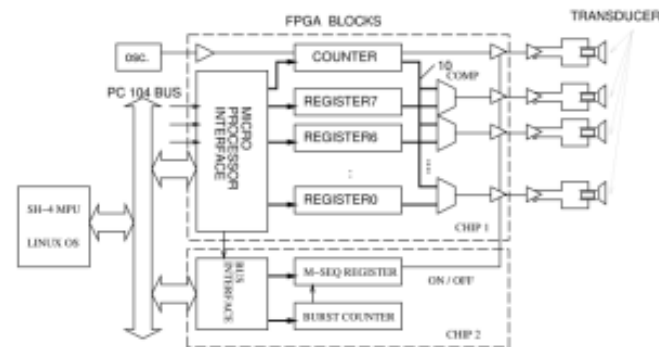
FPGA BLOCKS

TRANSDUCER

osc.

COUNTER

10

COMP

PC 104 BUS

MICRO PROCESSOR INTERFACE

REGISTER7

REGISTER6

:

REGISTER0

SH–4 MPU

LINUX OS

CHIP 1

BUS INTERFACE

M–SEQ REGISTER

ON / OFF

BURST COUNTER

CHIP 2